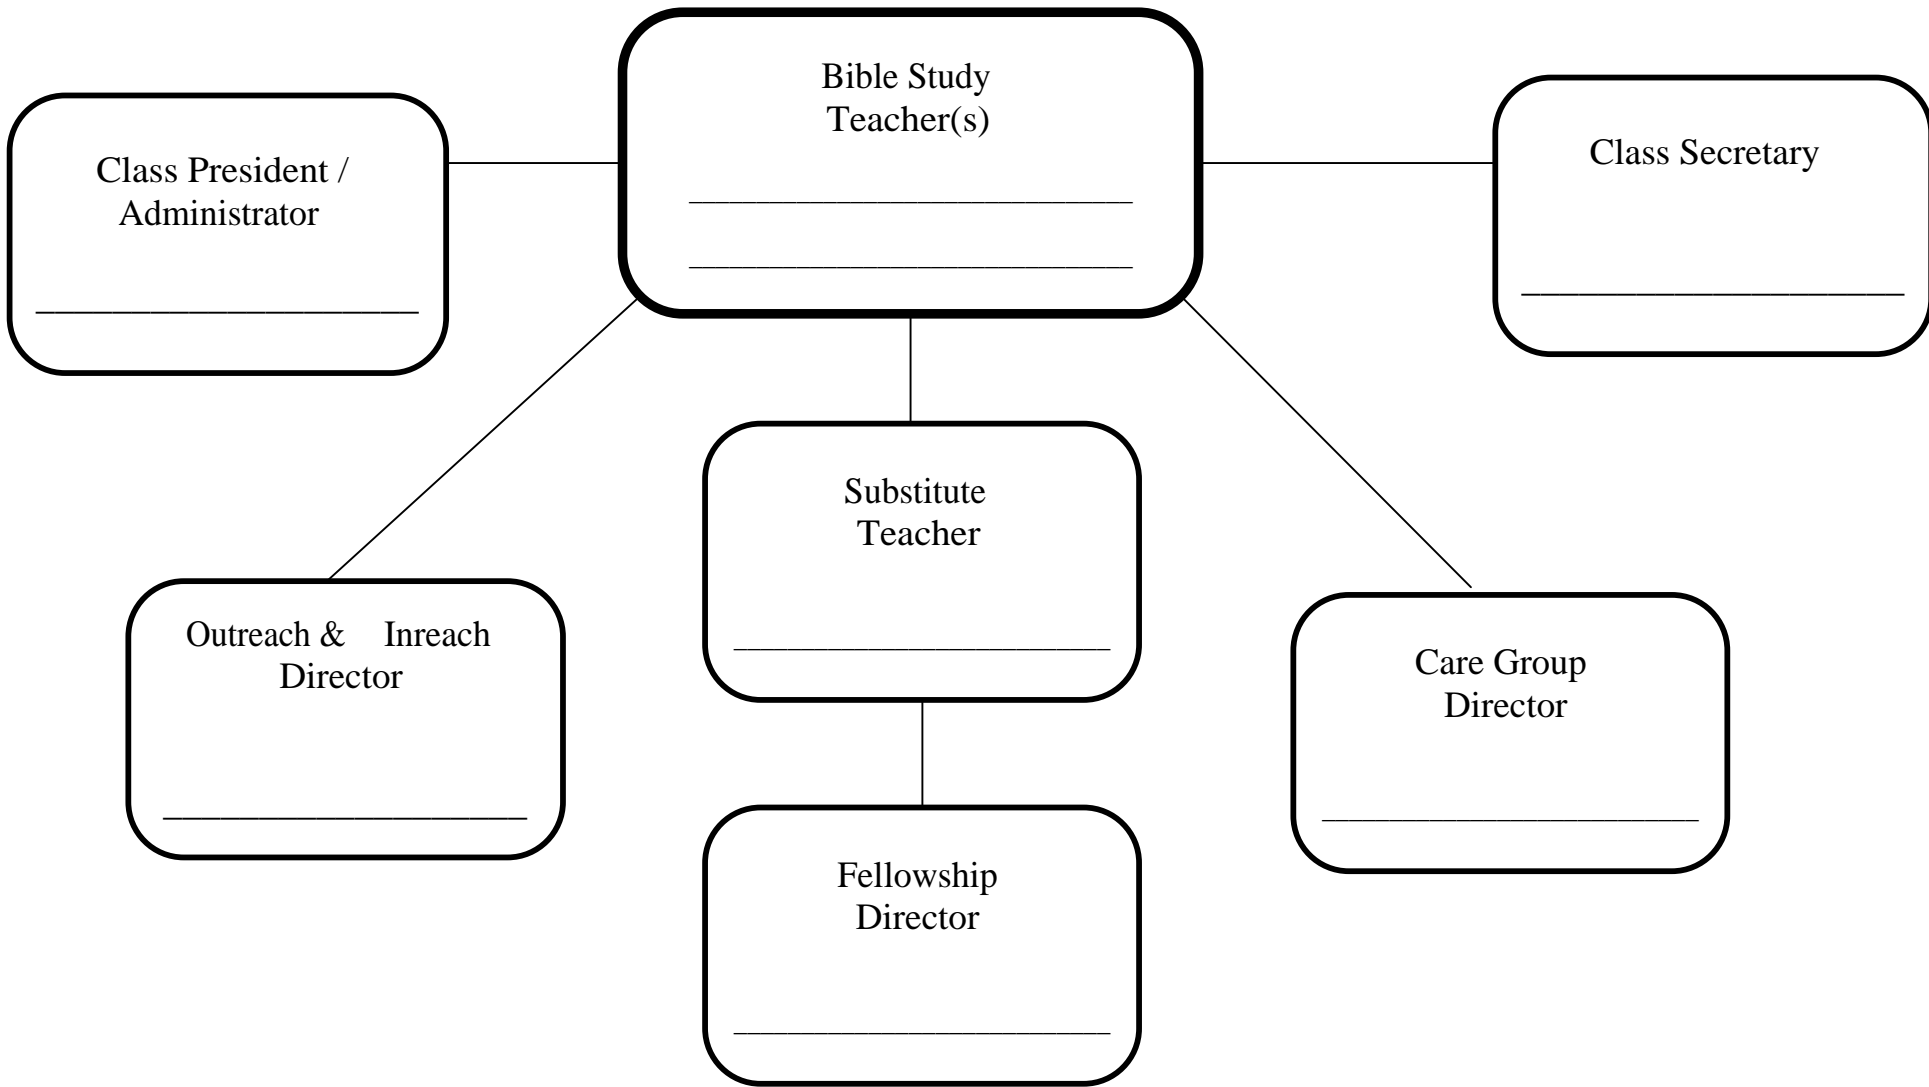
Bible Study Teacher(s)

______________________

______________________

Class President / Administrator

______________________

Class Secretary

______________________

Substitute Teacher

______________________

Outreach & Inreach Director

______________________

Care Group Director

______________________

Fellowship Director

______________________